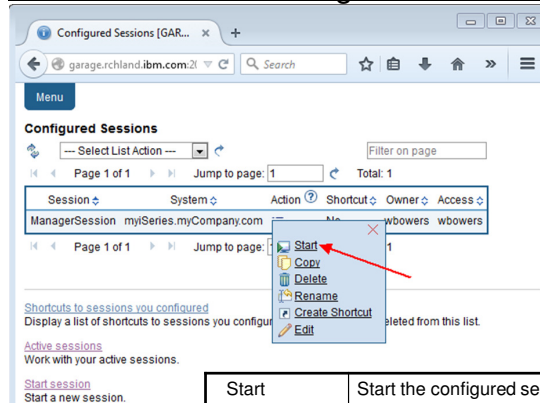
Configured Sessions [GAR... ×  +

garage.rchland.ibm.com:2(  Search

Menu

Configured Sessions

--- Select List Action ---

Filter on page

Page 1 of 1  Jump to page: 1  Total: 1

| Session | System | Action | Shortcut | Owner | Access |
|---|---|---|---|---|---|
| ManagerSession | myiSeries.myCompany.com | | No | wbowers | wbowers |

Page 1 of 1  Jump to page: 1

Start
Copy
Delete
Rename
Create Shortcut
Edit

Shortcuts to sessions you configured
Display a list of shortcuts to sessions you configur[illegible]eleted from this list.

Active sessions
Work with your active sessions.

Start session
Start a new session.

| Start | Start the configured se |
|---|---|